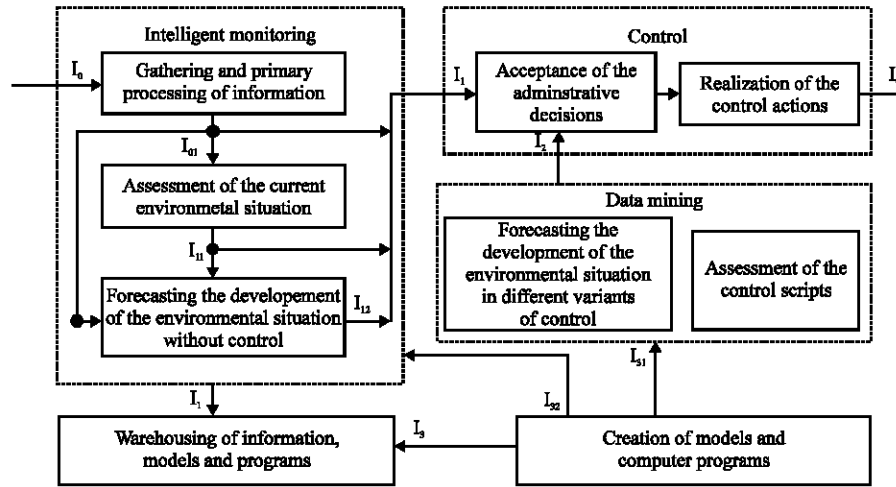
Intelligent monitoring

$I_0$

Gathering and primary processing of information

$I_{01}$

Assessment of the current environmetal situation

$I_{11}$

Forecasting the developement of the environmental situation without control

$I_{12}$

$I_1$

Control

$I_1$

Acceptance of the adminstrative decisions

Realization of the control actions

I

$I_2$

Data mining

Forecasting the development of the environmental situation in different variants of control

Assessment of the control scripts

$I_{31}$

$I_{32}$

$I_3$

Warehousing of information, models and programs

Creation of models and computer programs